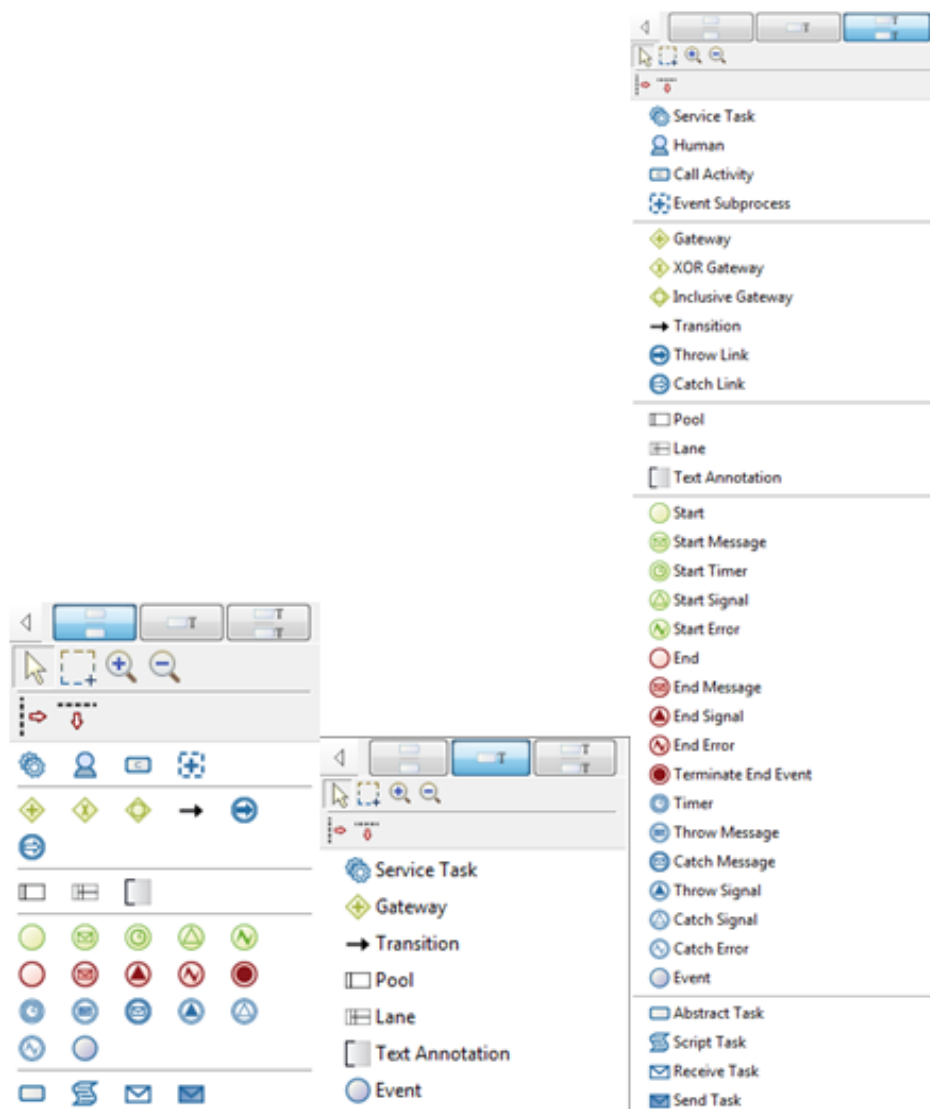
Service Task
Human
Call Activity
Event Subprocess

Gateway
XOR Gateway
Inclusive Gateway
Transition
Throw Link
Catch Link

Pool
Lane
Text Annotation

Start
Start Message
Start Timer
Start Signal
Start Error
End
End Message
End Signal
End Error
Terminate End Event
Timer
Throw Message
Catch Message
Throw Signal
Catch Signal
Catch Error
Event

Abstract Task
Script Task
Receive Task
Send Task

Service Task
Gateway
Transition
Pool
Lane
Text Annotation
Event